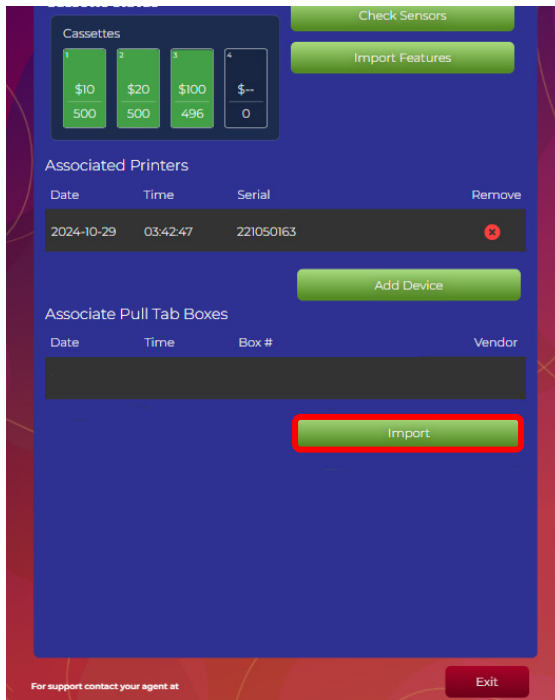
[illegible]

Check Sensors

Cassettes

| 1 | 2 | 3 | 4 |
|---|---|---|---|
| $10 | $20 | $100 | $-- |
| 500 | 500 | 496 | 0 |

Import Features

Associated Printers

| Date | Time | Serial | Remove |
|---|---|---|---|
| 2024-10-29 | 03:42:47 | 221050163 | |

Add Device

Associate Pull Tab Boxes

| Date | Time | Box # | Vendor |
|---|---|---|---|
| | | | |

Import

For support contact your agent at

Exit